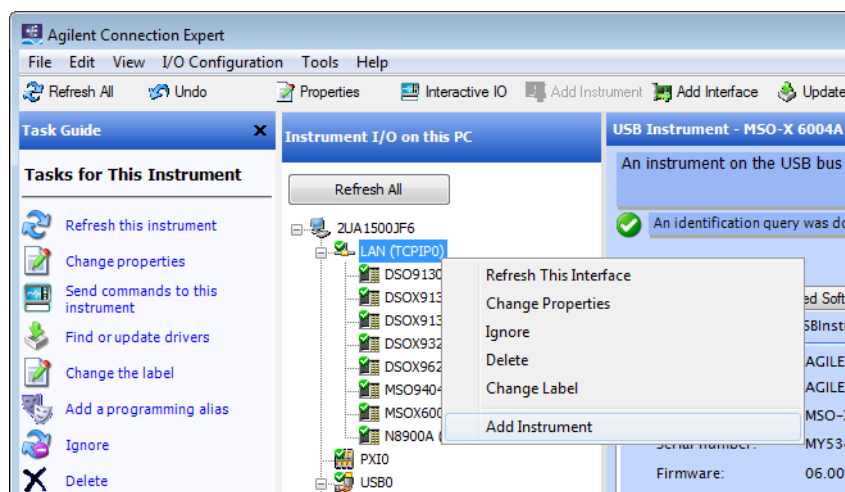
Agilent Connection Expert

File Edit View I/O Configuration Tools Help

Refresh All Undo Properties Interactive IO Add Instrument Add Interface Update

Task Guide

Tasks for This Instrument

Refresh this instrument
Change properties
Send commands to this instrument
Find or update drivers
Change the label
Add a programming alias
Ignore
Delete

Instrument I/O on this PC

Refresh All

2UA1500JF6
LAN (TCPIP0)
DSO9130
DSOX913
DSOX913
DSOX932
DSOX962
MSO940
MSOX600
N8900A (
PXI0
USB0

Refresh This Interface
Change Properties
Ignore
Delete
Change Label
Add Instrument

USB Instrument - MSO-X 6004A

An instrument on the USB bus

An identification query was do

ed Soft
SBInst
AGILE
AGILE
MSO-
Serial Number: MY53
Firmware: 06.00